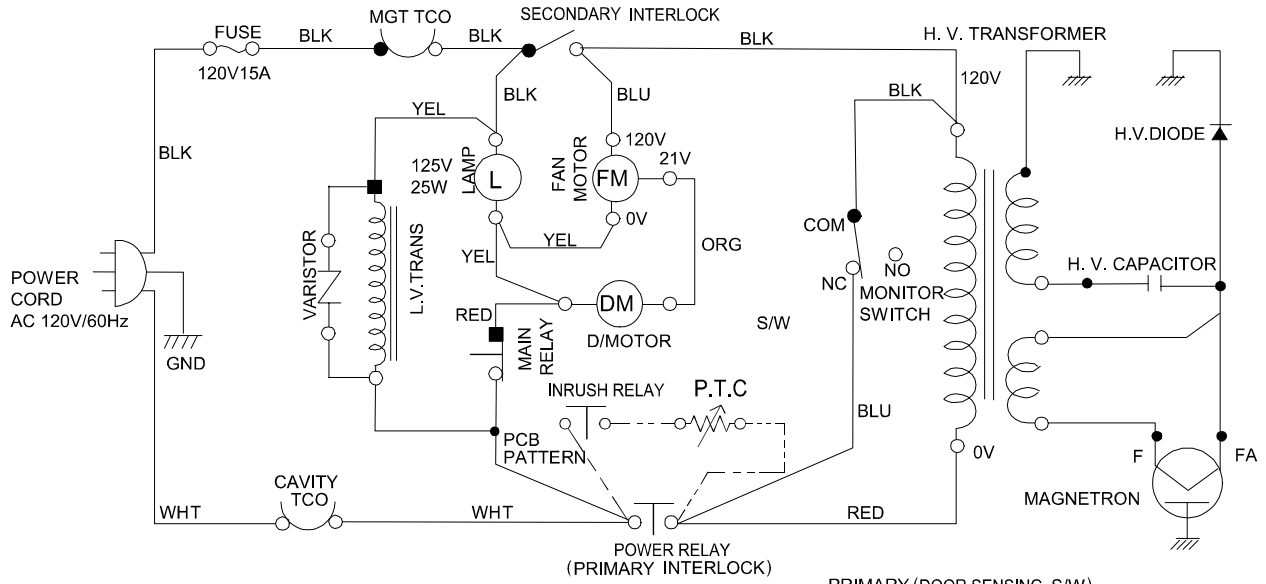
FUSE
120V15A
BLK
MGT TCO
BLK
SECONDARY INTERLOCK
BLK
H. V. TRANSFORMER
120V
BLK
BLU
BLK
YEL
120V
125V
25W
LAMP
L
FAN MOTOR
FM
21V
0V
H.V.DIODE
BLK
VARISTOR
L.V.TRANS
YEL
YEL
ORG
COM
NO
NC
MONITOR SWITCH
H. V. CAPACITOR
POWER CORD
AC 120V/60Hz
GND
RED
DM
D/MOTOR
MAIN RELAY
S/W
INRUSH RELAY
P.T.C
BLU
PCB PATTERN
0V
F
FA
CAVITY TCO
WHT
WHT
RED
MAGNETRON
POWER RELAY
(PRIMARY INTERLOCK)
PRIMARY (DOOR SENSING S/W)